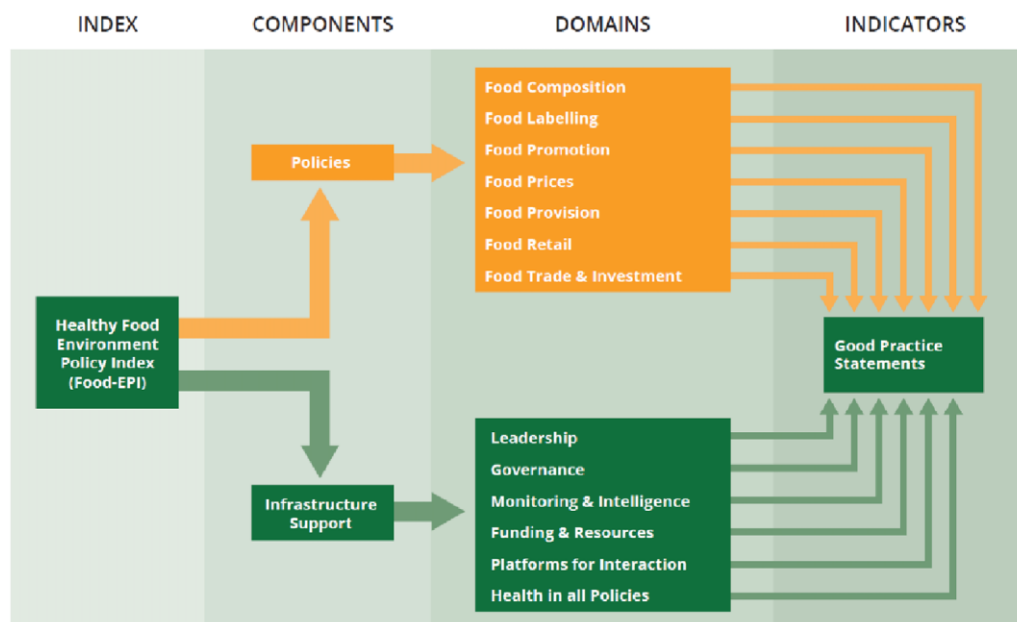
INDEX COMPONENTS DOMAINS INDICATORS

Healthy Food Environment Policy Index (Food-EPI)

Policies

Infrastructure Support

Food Composition
Food Labelling
Food Promotion
Food Prices
Food Provision
Food Retail
Food Trade & Investment

Leadership
Governance
Monitoring & Intelligence
Funding & Resources
Platforms for Interaction
Health in all Policies

Good Practice Statements